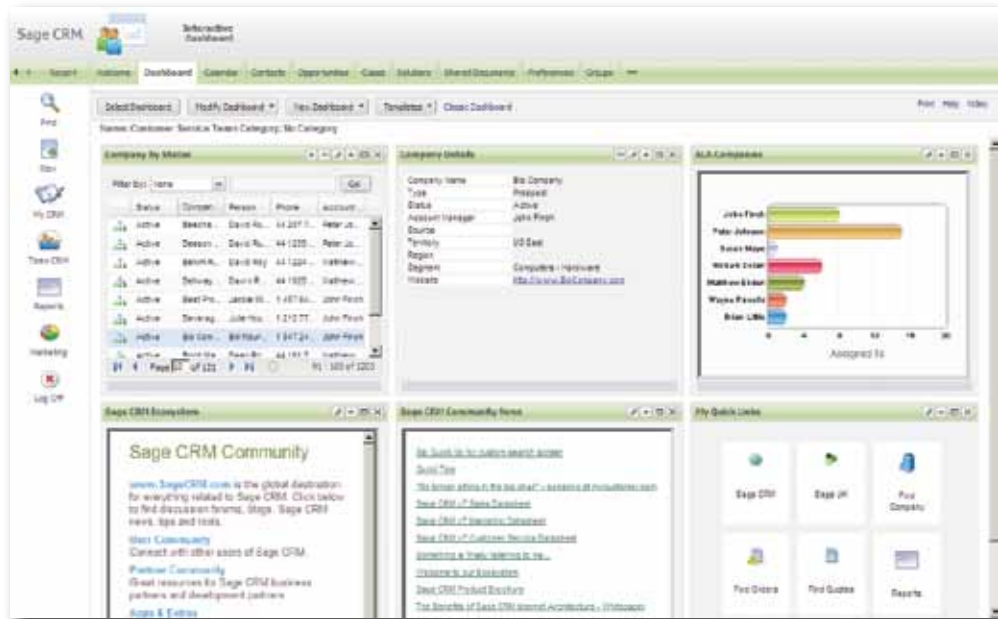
Sage CRM

Interactive Dashboard

Search Notations Dashboard Calendar Contacts Opportunities Cases Solutions Shared Documents Preferences Groups

Find

New

My CRM

Team CRM

Reports

Marketing

Log Off

Select Dashboard Modify Dashboard New Dashboard Templates Close Dashboard

Print Help Video

Name: Customer Service Team Category: No Category

Company By Status

Filter By: None Go

| | Status | Company | Person | Phone | Account |
|---|---|---|---|---|---|
| | Active | Beecha... | David Ro... | 44 207 7... | Peter Jo... |
| | Active | Deeson... | David Ro... | 44 1235... | Peter Jo... |
| | Active | Balloon... | David Roy | 44 1224... | Matthew... |
| | Active | Beltway... | David R... | 44 1925... | Matthew... |
| | Active | Best Pro... | Jacob M... | 1 457 84... | John Finch |
| | Active | Beverag... | Julie Hou... | 1 213 77... | John Finch |
| | Active | Bit Com... | Bill Marti... | 1 347 24... | John Finch |
| | Active | Bond Me... | Sean Br... | 44 183 7... | Matthew... |

Page of 121 91 - 100 of 1203

Company Details

| | |
|---|---|
| Company Name | Bit Company |
| Type | Prospect |
| Status | Active |
| Account Manager | John Finch |
| Source | |
| Territory | US East |
| Region | |
| Segment | Computers - Hardware |
| Website | http://www.BitCompany.com |

SLA Companies

John Finch
Peter Johnson
Susan Maye
Michael Dolan
Matthew Dolan
Wayne Pesello
Brian Little

0 4 8 12 16 20

Assigned To

Sage CRM Ecosystem

Sage CRM Community

www.SageCRM.com is the global destination for everything related to Sage CRM. Click below to find discussion forums, blogs, Sage CRM news, tips and tools.

User Community
Connect with other users of Sage CRM.

Partner Community
Great resources for Sage CRM business partners and development partners.

Apps & Extras

Sage CRM Community News

No Quick tip for custom search screen
Quick Tips
"No longer sitting in the big chair" - business at inmuseonline.com
Sage CRM v7 Sales Datasheet
Sage CRM v7 Marketing Datasheet
Sage CRM v7 Customer Service Datasheet
Something is finally listening to me...
Welcome to our Ecosystem
Sage CRM Product Brochure
The Benefits of Sage CRM Internet Architecture - Whitepaper

My Quick Links

Sage CRM
Sage UK
Find Company
Find Orders
Find Quotes
Reports